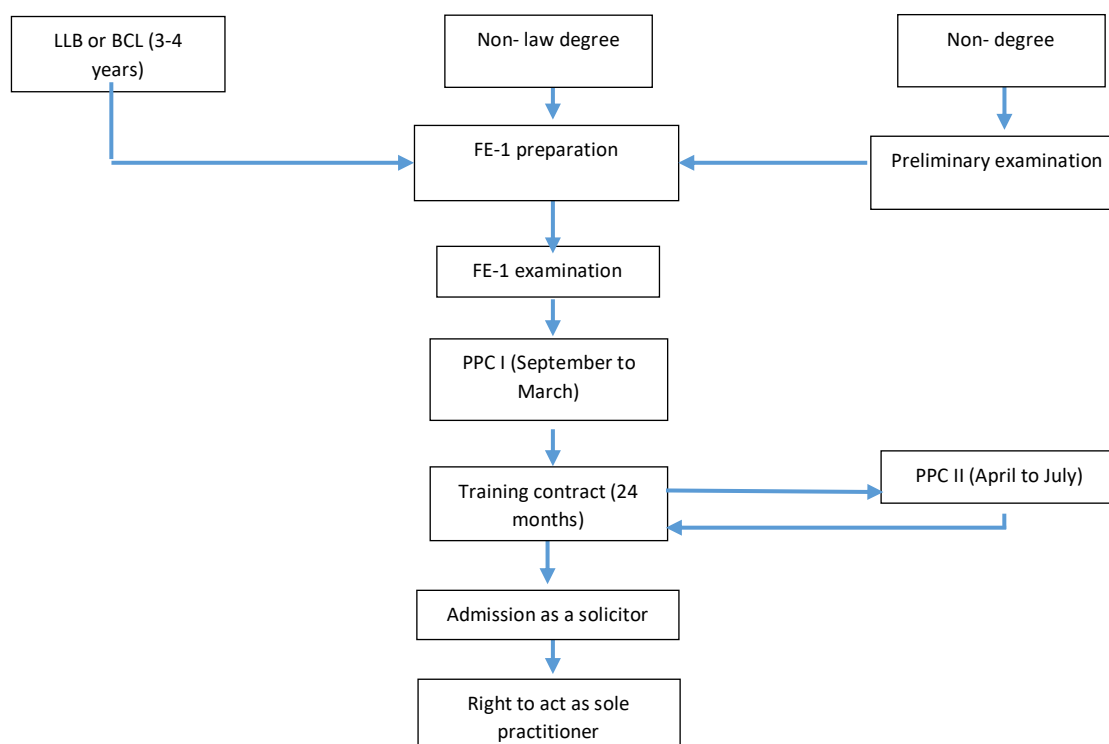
LLB or BCL (3-4 years)

Non- law degree

Non- degree

FE-1 preparation

Preliminary examination

FE-1 examination

PPC I (September to March)

Training contract (24 months)

PPC II (April to July)

Admission as a solicitor

Right to act as sole practitioner